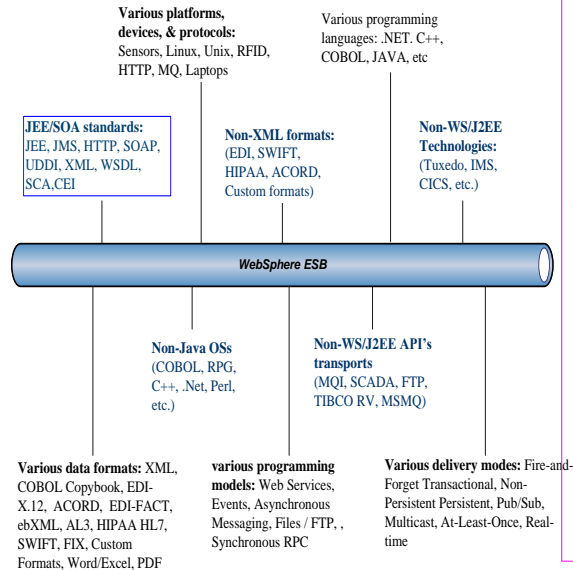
**Various platforms, devices, & protocols:** Sensors, Linux, Unix, RFID, HTTP, MQ, Laptops

Various programming languages: .NET. C++, COBOL, JAVA, etc

**JEE/SOA standards:** JEE, JMS, HTTP, SOAP, UDDI, XML, WSDL, SCA,CEI

**Non-XML formats:** (EDI, SWIFT, HIPAA, ACORD, Custom formats)

**Non-WS/J2EE Technologies:** (Tuxedo, IMS, CICS, etc.)

WebSphere ESB

**Non-Java OSs** (COBOL, RPG, C++, .Net, Perl, etc.)

**Non-WS/J2EE API's transports** (MQI, SCADA, FTP, TIBCO RV, MSMQ)

**Various data formats:** XML, COBOL Copybook, EDI-X.12, ACORD, EDI-FACT, ebXML, AL3, HIPAA HL7, SWIFT, FIX, Custom Formats, Word/Excel, PDF

**various programming models:** Web Services, Events, Asynchronous Messaging, Files / FTP, , Synchronous RPC

**Various delivery modes:** Fire-and-Forget Transactional, Non-Persistent Persistent, Pub/Sub, Multicast, At-Least-Once, Real-time